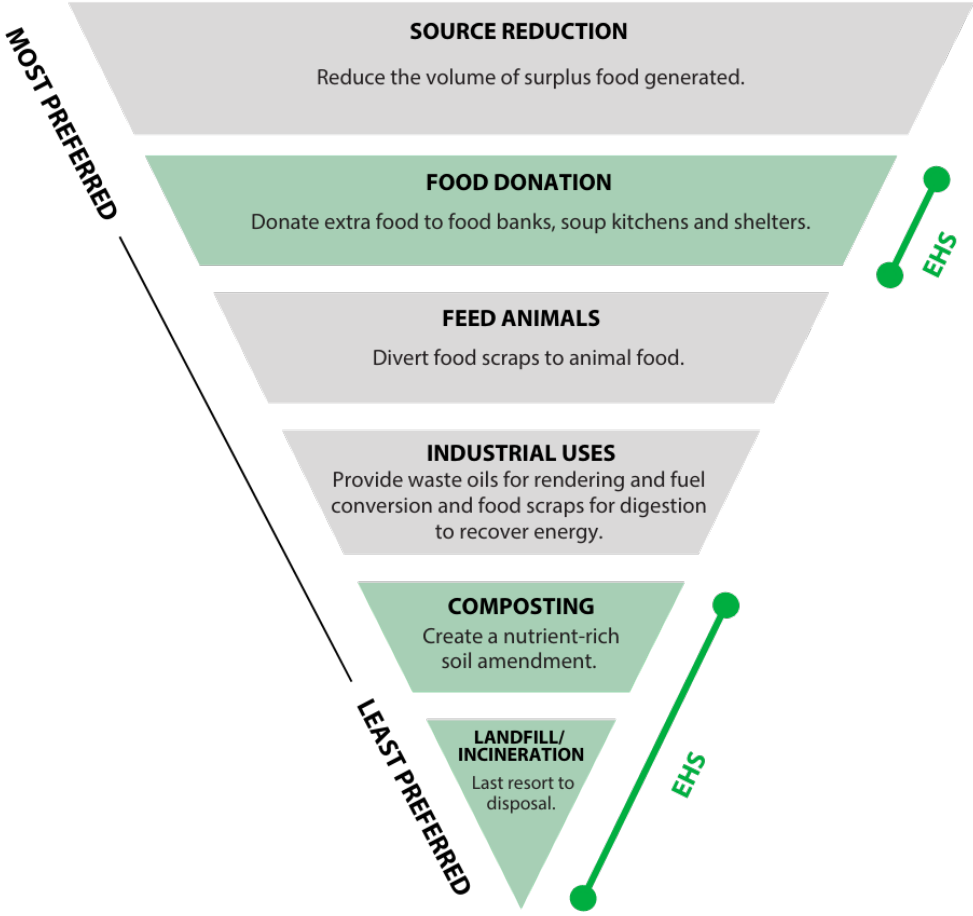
MOST PREFERRED

SOURCE REDUCTION
Reduce the volume of surplus food generated.

FOOD DONATION
Donate extra food to food banks, soup kitchens and shelters.

EHS

FEED ANIMALS
Divert food scraps to animal food.

INDUSTRIAL USES
Provide waste oils for rendering and fuel conversion and food scraps for digestion to recover energy.

COMPOSTING
Create a nutrient-rich soil amendment.

LANDFILL/ INCINERATION
Last resort to disposal.

EHS

LEAST PREFERRED